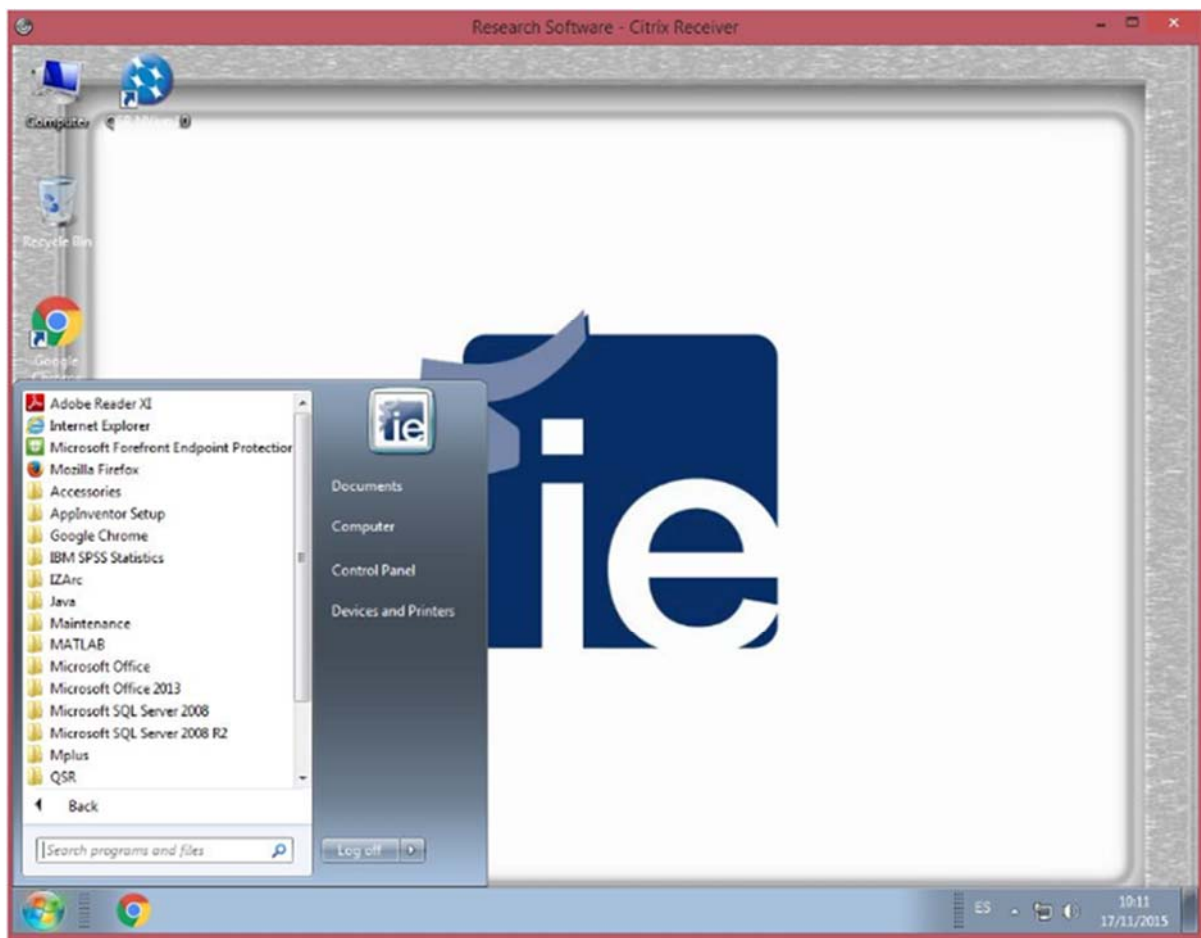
Research Software - Citrix Receiver

Computer

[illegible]

Recycle Bin

Google Chrome

Adobe Reader XI
Internet Explorer
Microsoft Forefront Endpoint Protection
Mozilla Firefox
Accessories
AppInventor Setup
Google Chrome
IBM SPSS Statistics
IZArc
Java
Maintenance
MATLAB
Microsoft Office
Microsoft Office 2013
Microsoft SQL Server 2008
Microsoft SQL Server 2008 R2
Mplus
QSR
Back

Search programs and files

ie

Documents
Computer
Control Panel
Devices and Printers

Log off

ie

ES

10:11
17/11/2015